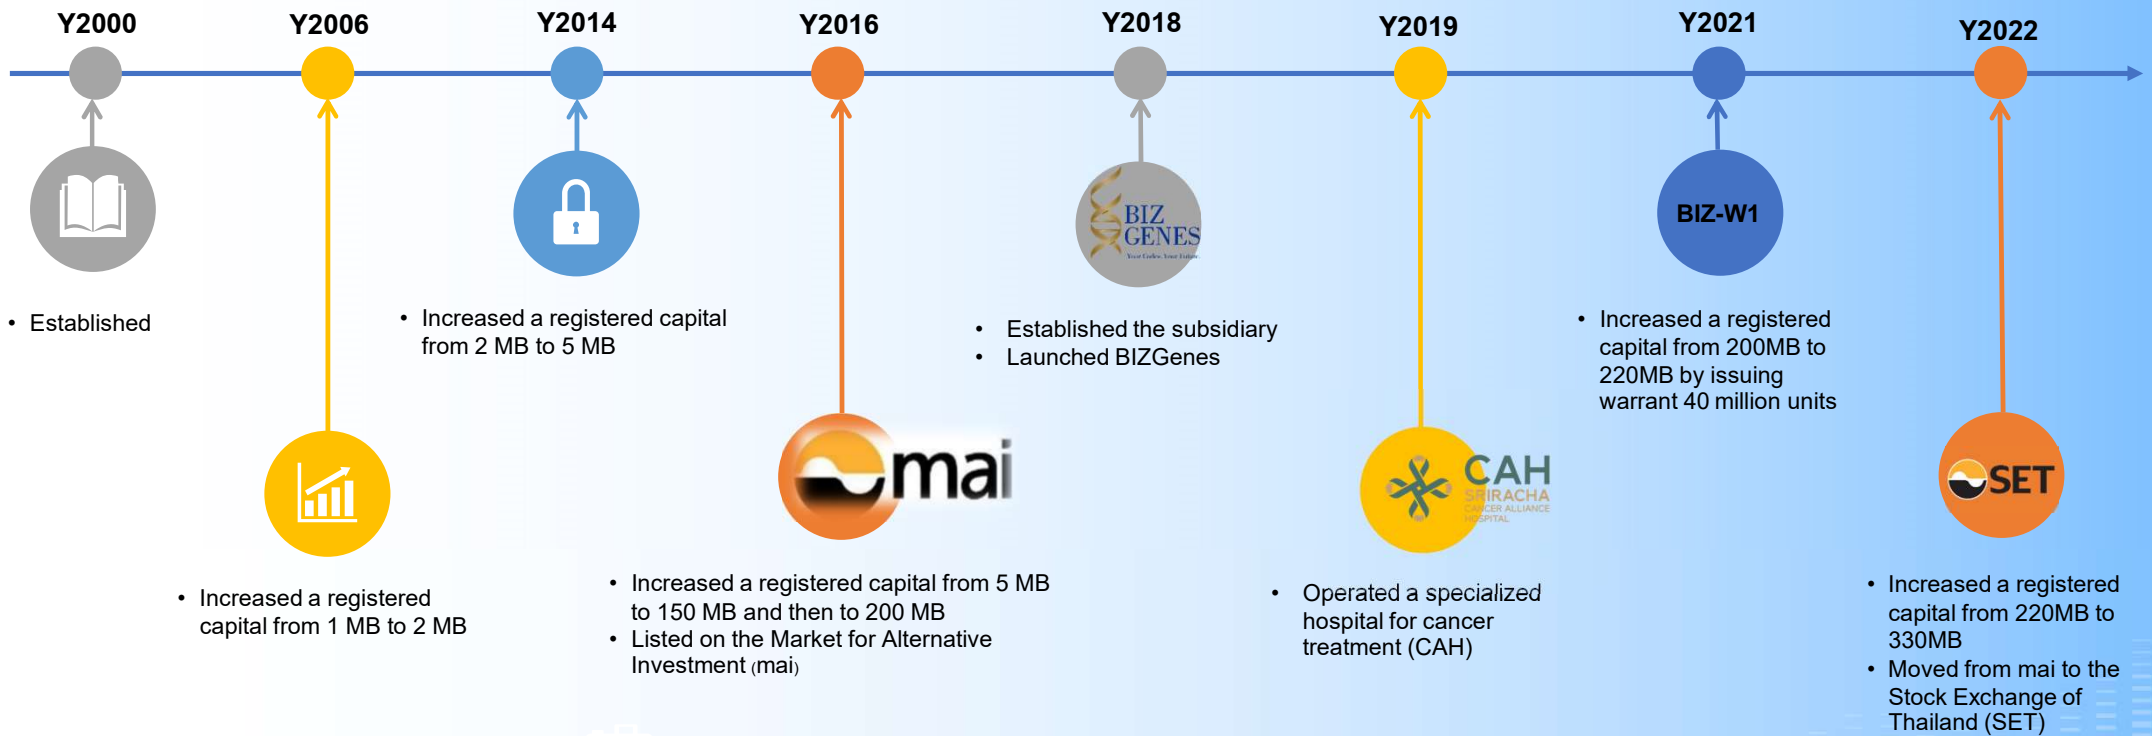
Y2000

Y2006

Y2014

Y2016

Y2018

Y2019

Y2021

Y2022

• Established

• Increased a registered capital from 2 MB to 5 MB

BIZ GENES

Your Codes. Your Future.

• Established the subsidiary
• Launched BIZGenes

BIZ-W1

• Increased a registered capital from 200MB to 220MB by issuing warrant 40 million units

mai

CAH SRIRACHA CANCER ALLIANCE HOSPITAL

SET

• Increased a registered capital from 1 MB to 2 MB

• Increased a registered capital from 5 MB to 150 MB and then to 200 MB
• Listed on the Market for Alternative Investment (mai)

• Operated a specialized hospital for cancer treatment (CAH)

• Increased a registered capital from 220MB to 330MB
• Moved from mai to the Stock Exchange of Thailand (SET)